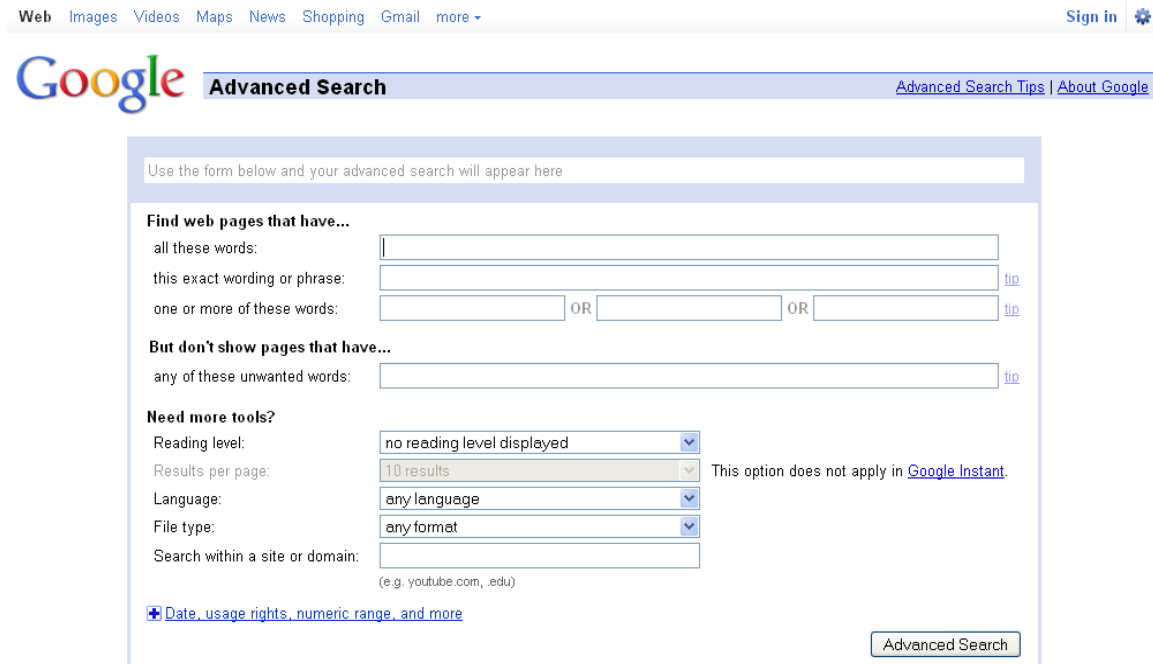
Web Images Videos Maps News Shopping Gmail more ▾

Sign in

Google Advanced Search

Advanced Search Tips | About Google

Use the form below and your advanced search will appear here

Find web pages that have...

all these words:

this exact wording or phrase: tip

one or more of these words: OR OR tip

But don't show pages that have...

any of these unwanted words: tip

Need more tools?

| | | |
|---|---|---|
| Reading level: | no reading level displayed | |
| Results per page: | 10 results | This option does not apply in Google Instant. |
| Language: | any language | |
| File type: | any format | |
| Search within a site or domain: | | |

(e.g. youtube.com, .edu)

+ Date, usage rights, numeric range, and more

Advanced Search